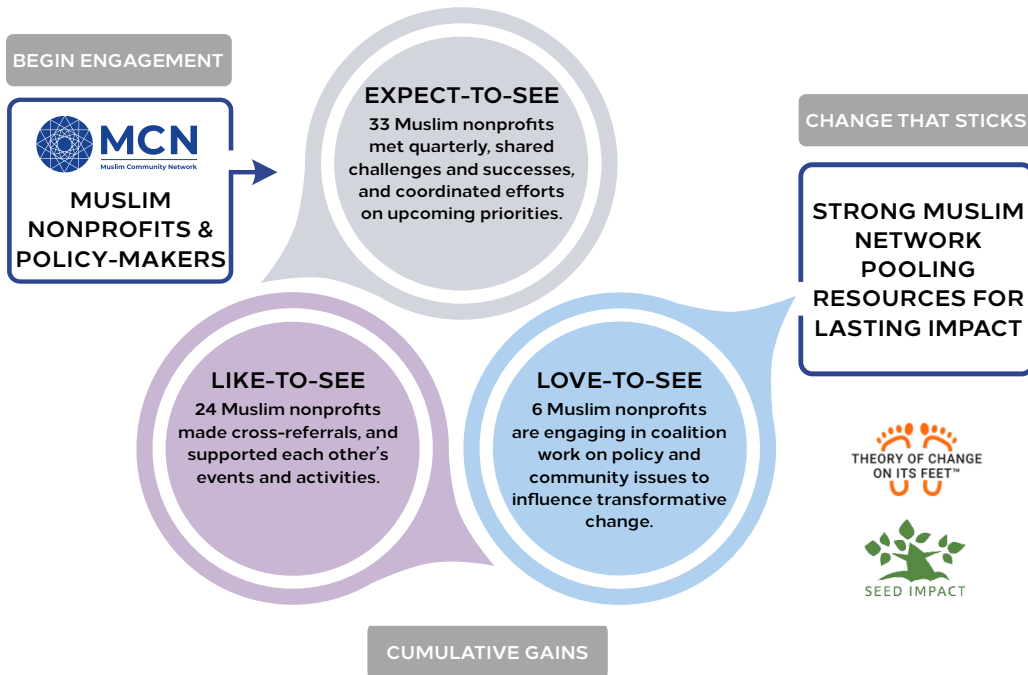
BEGIN ENGAGEMENT

MCN
Muslim Community Network

MUSLIM NONPROFITS & POLICY-MAKERS

EXPECT-TO-SEE
33 Muslim nonprofits met quarterly, shared challenges and successes, and coordinated efforts on upcoming priorities.

CHANGE THAT STICKS

STRONG MUSLIM NETWORK POOLING RESOURCES FOR LASTING IMPACT

LIKE-TO-SEE
24 Muslim nonprofits made cross-referrals, and supported each other's events and activities.

LOVE-TO-SEE
6 Muslim nonprofits are engaging in coalition work on policy and community issues to influence transformative change.

THEORY OF CHANGE ON ITS FEET™

SEED IMPACT

CUMULATIVE GAINS